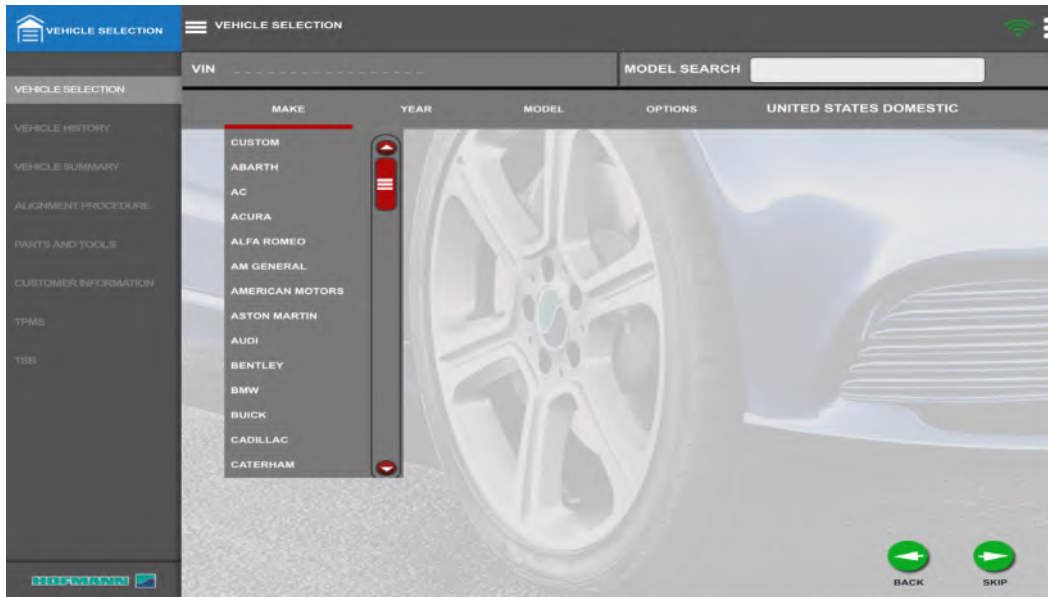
VEHICLE SELECTION

VEHICLE SELECTION

VIN

MODEL SEARCH

VEHICLE SELECTION
VEHICLE HISTORY
VEHICLE SUMMARY
ALIGNMENT PROCEDURE
PARTS AND TOOLS
CUSTOMER INFORMATION
TPMS
TSB

MAKE
YEAR
MODEL
OPTIONS
UNITED STATES DOMESTIC

CUSTOM
ABARTH
AC
ACURA
ALFA ROMEO
AM GENERAL
AMERICAN MOTORS
ASTON MARTIN
AUDI
BENTLEY
BMW
BUICK
CADILLAC
CATERHAM

HOFMANN

BACK
SKIP